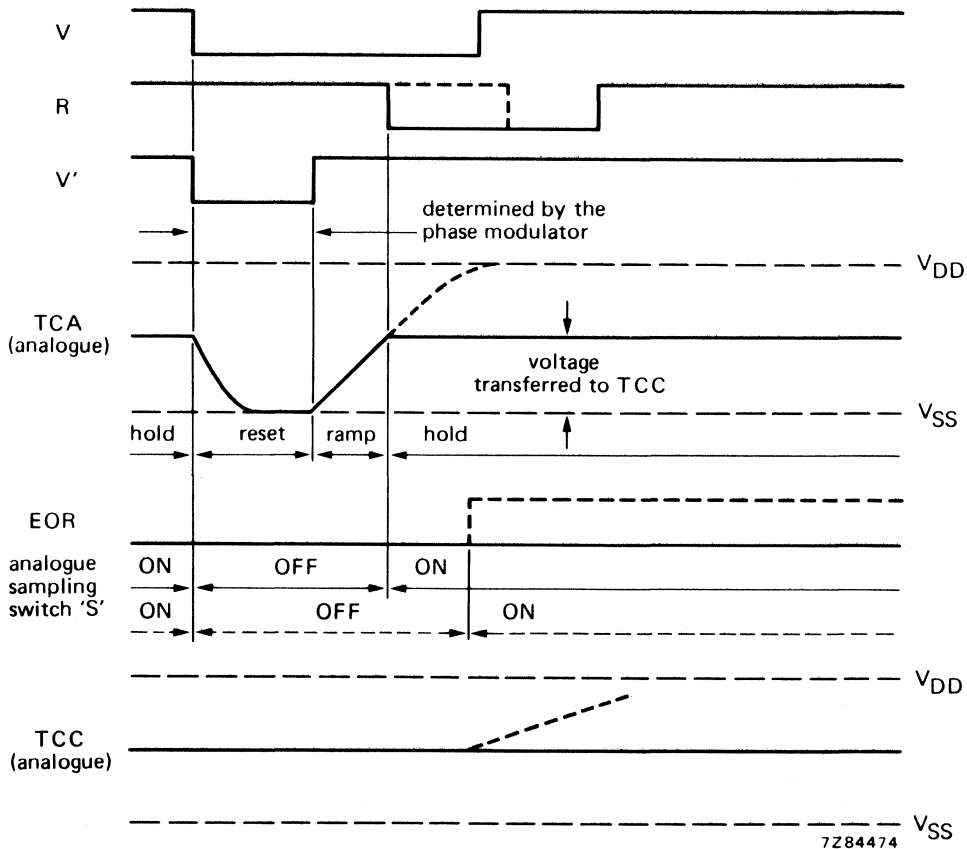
V

R

V'

determined by the phase modulator

$V_{DD}$

TCA (analogue)

voltage transferred to TCC

$V_{SS}$

hold

reset

ramp

hold

EOR

analogue sampling switch 'S'

ON

OFF

ON

ON

OFF

ON

$V_{DD}$

TCC (analogue)

$V_{SS}$

7Z84474